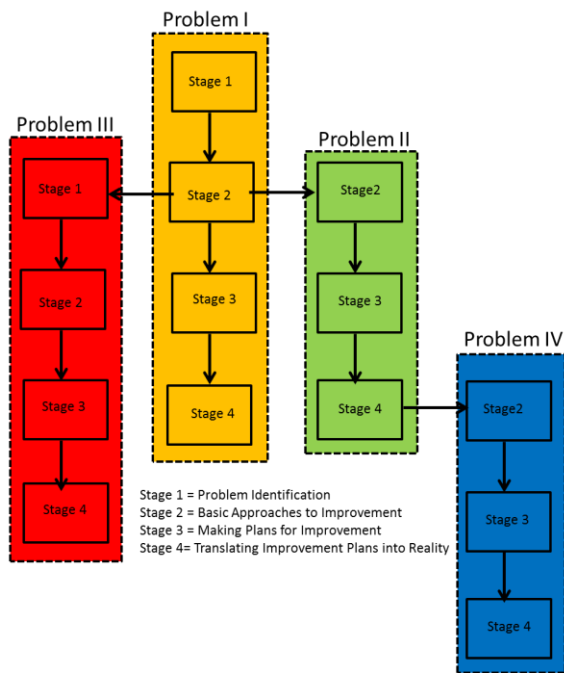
Problem I

Stage 1

Stage 2

Stage 3

Stage 4

Problem III

Stage 1

Stage 2

Stage 3

Stage 4

Problem II

Stage2

Stage 3

Stage 4

Problem IV

Stage2

Stage 3

Stage 4

Stage 1 = Problem Identification
Stage 2 = Basic Approaches to Improvement
Stage 3 = Making Plans for Improvement
Stage 4= Translating Improvement Plans into Reality